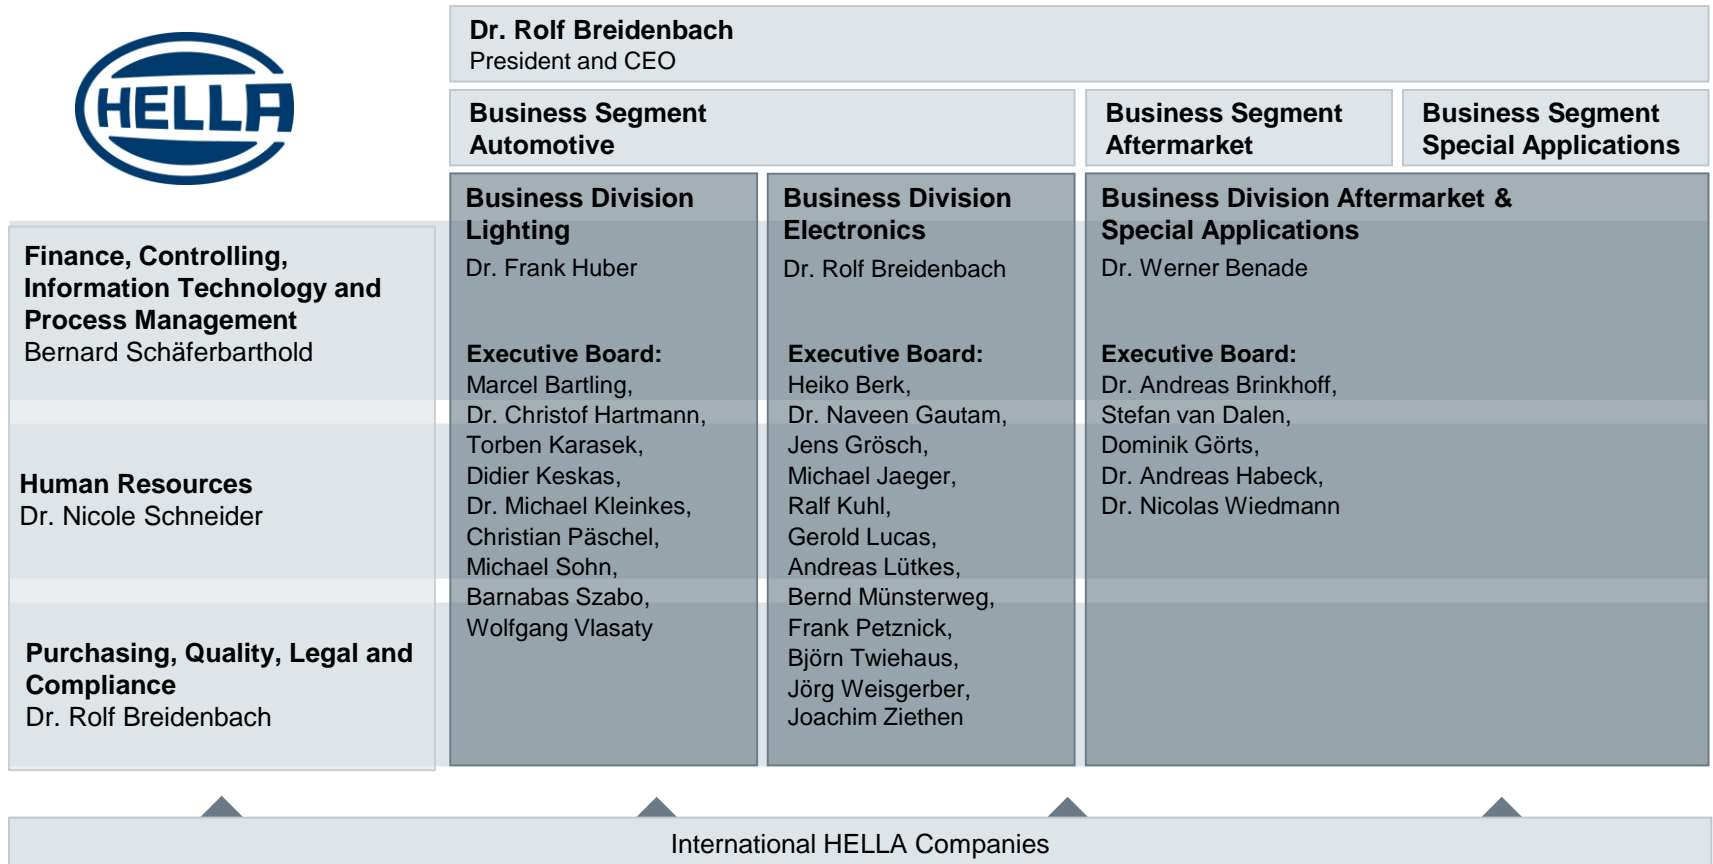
HELLA

Dr. Rolf Breidenbach
President and CEO

Business Segment Automotive

Business Segment Aftermarket

Business Segment Special Applications

Finance, Controlling, Information Technology and Process Management
Bernard Schäferbarthold

Human Resources
Dr. Nicole Schneider

Purchasing, Quality, Legal and Compliance
Dr. Rolf Breidenbach

Business Division Lighting
Dr. Frank Huber

Executive Board:
Marcel Bartling,
Dr. Christof Hartmann,
Torben Karasek,
Didier Keskas,
Dr. Michael Kleinkes,
Christian Päschel,
Michael Sohn,
Barnabas Szabo,
Wolfgang Vlasaty

Business Division Electronics
Dr. Rolf Breidenbach

Executive Board:
Heiko Berk,
Dr. Naveen Gautam,
Jens Grösch,
Michael Jaeger,
Ralf Kuhl,
Gerold Lucas,
Andreas Lütkes,
Bernd Münsterweg,
Frank Petznick,
Björn Twiehaus,
Jörg Weisgerber,
Joachim Ziethen

Business Division Aftermarket & Special Applications
Dr. Werner Benade

Executive Board:
Dr. Andreas Brinkhoff,
Stefan van Dalen,
Dominik Görts,
Dr. Andreas Habeck,
Dr. Nicolas Wiedmann

International HELLA Companies